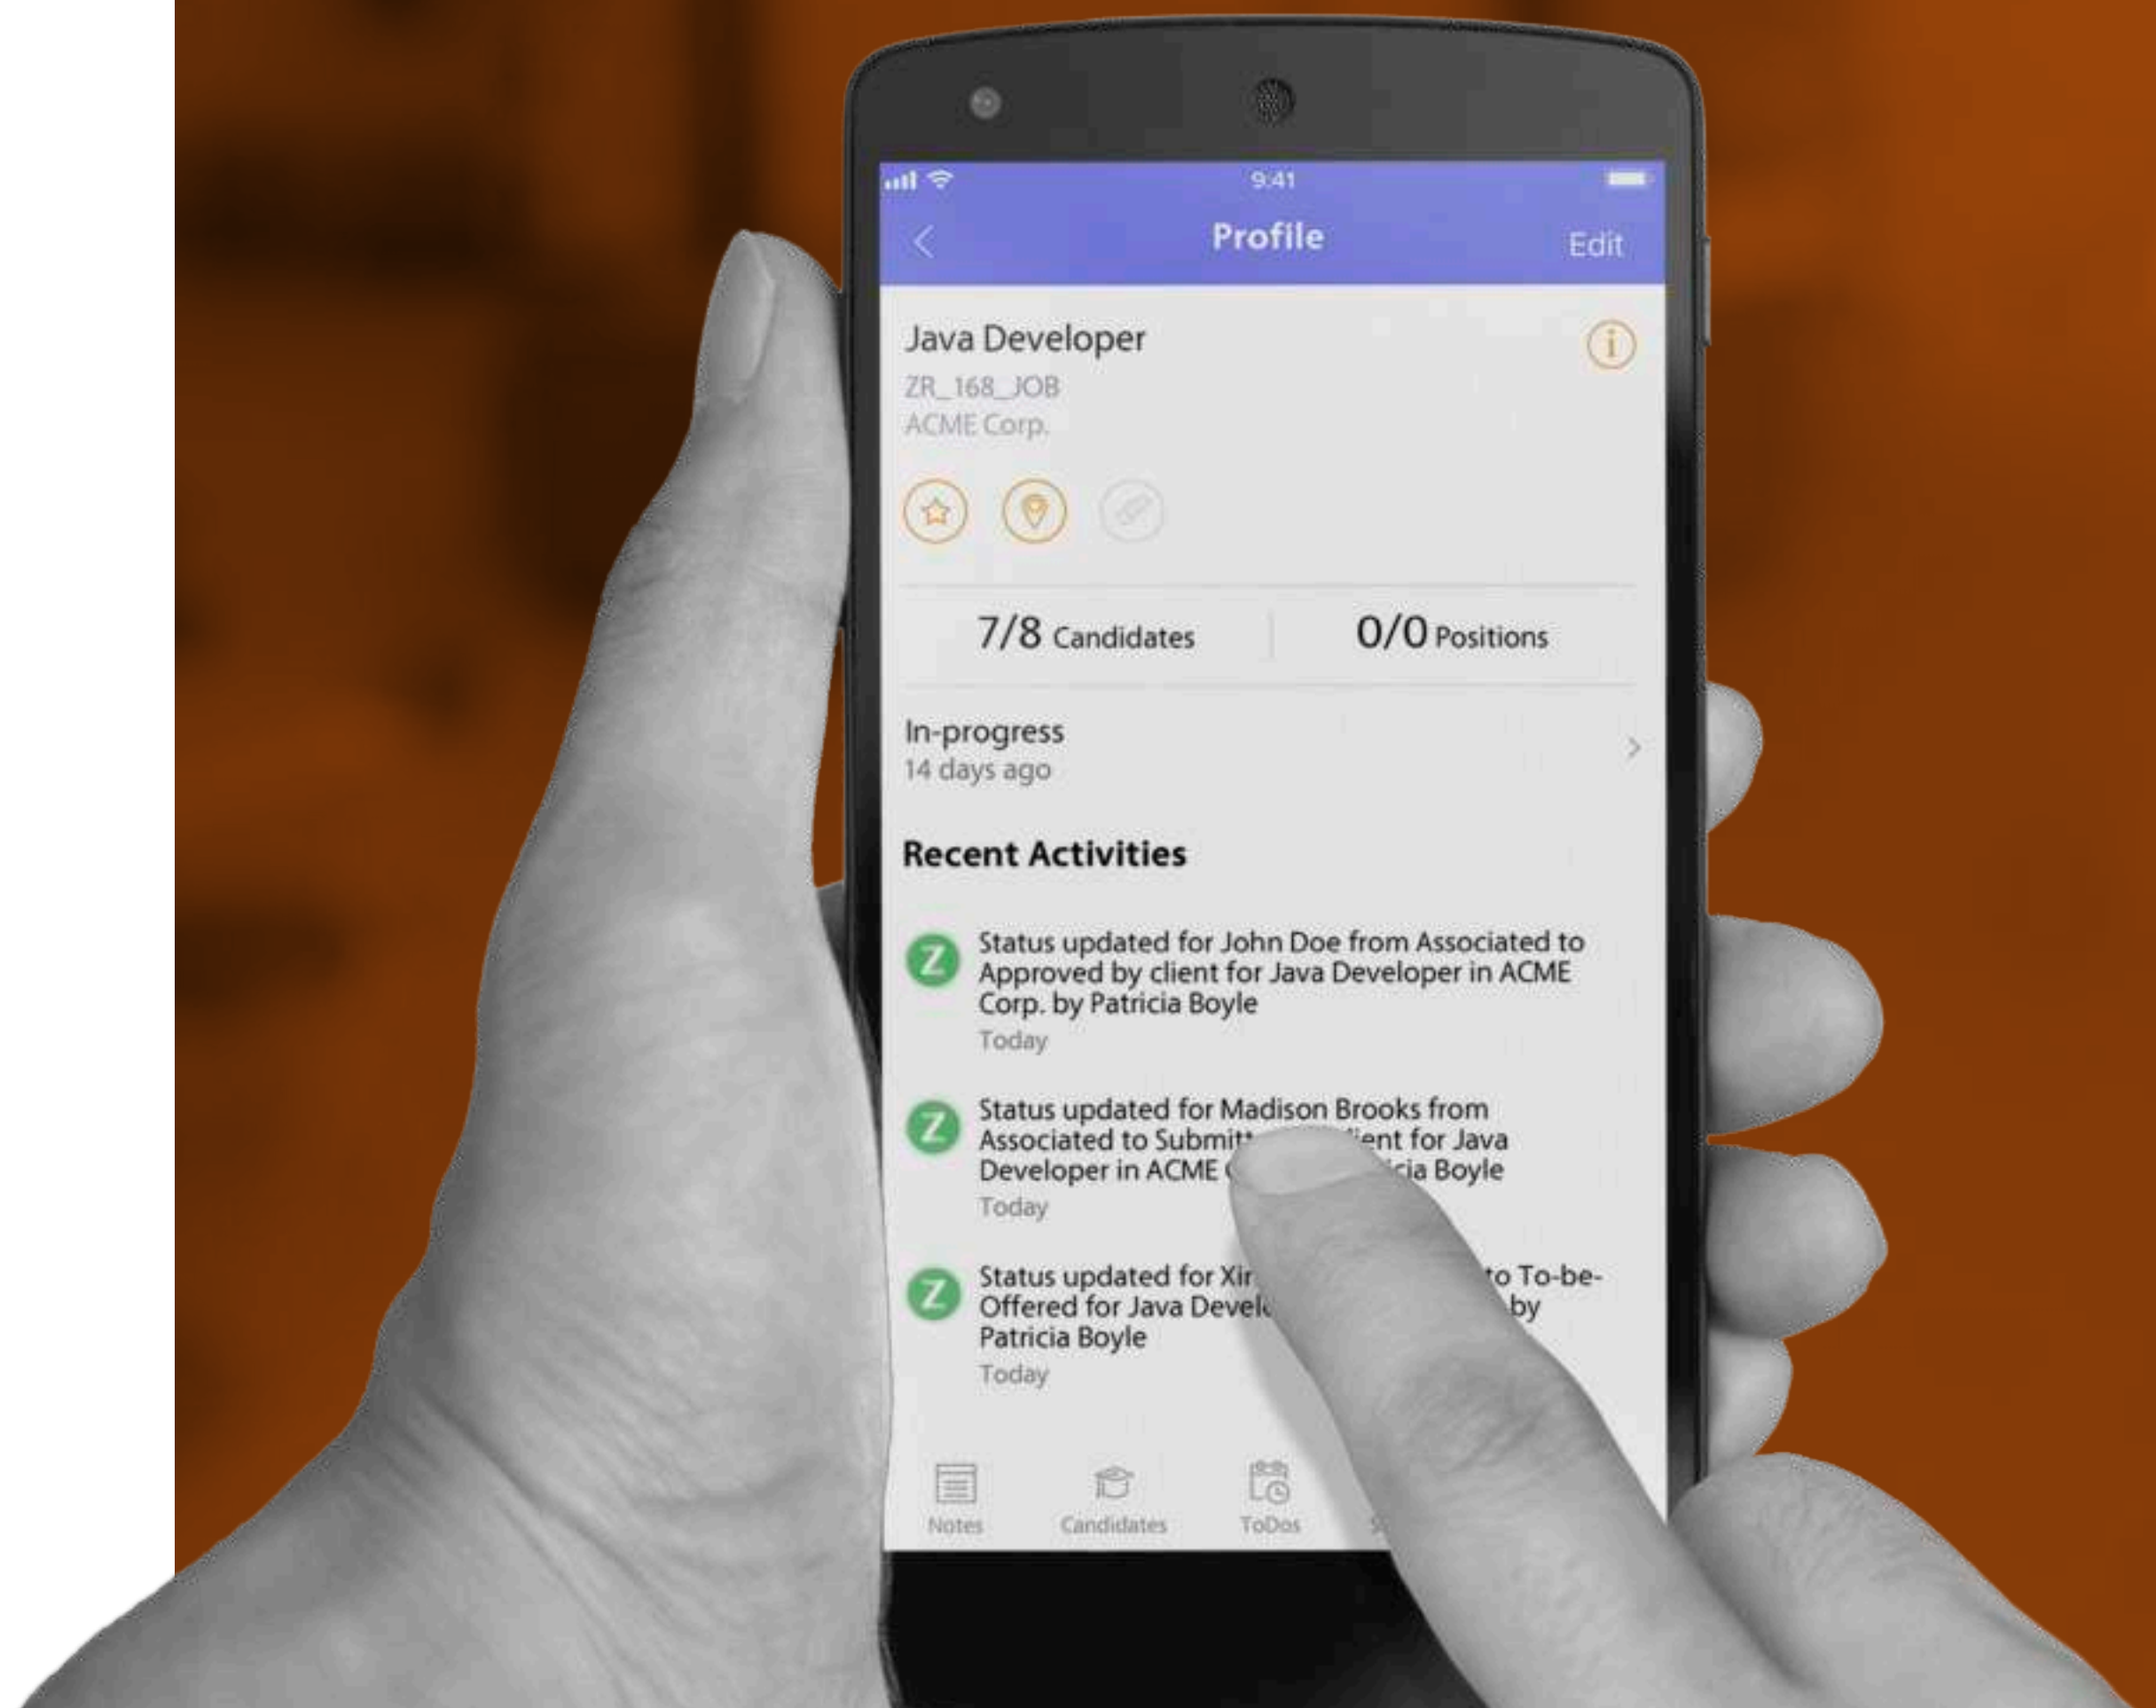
9:41

Profile

Edit

Java Developer
ZR_168_JOB
ACME Corp.

7/8 Candidates

0/0 Positions

In-progress
14 days ago

Recent Activities

Z Status updated for John Doe from Associated to Approved by client for Java Developer in ACME Corp. by Patricia Boyle
Today

Z Status updated for Madison Brooks from Associated to Submit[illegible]ent for Java Developer in ACME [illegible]cia Boyle
Today

Z Status updated for Xir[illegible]to To-be-Offered for Java Devel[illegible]by Patricia Boyle
Today

Notes Candidates ToDos